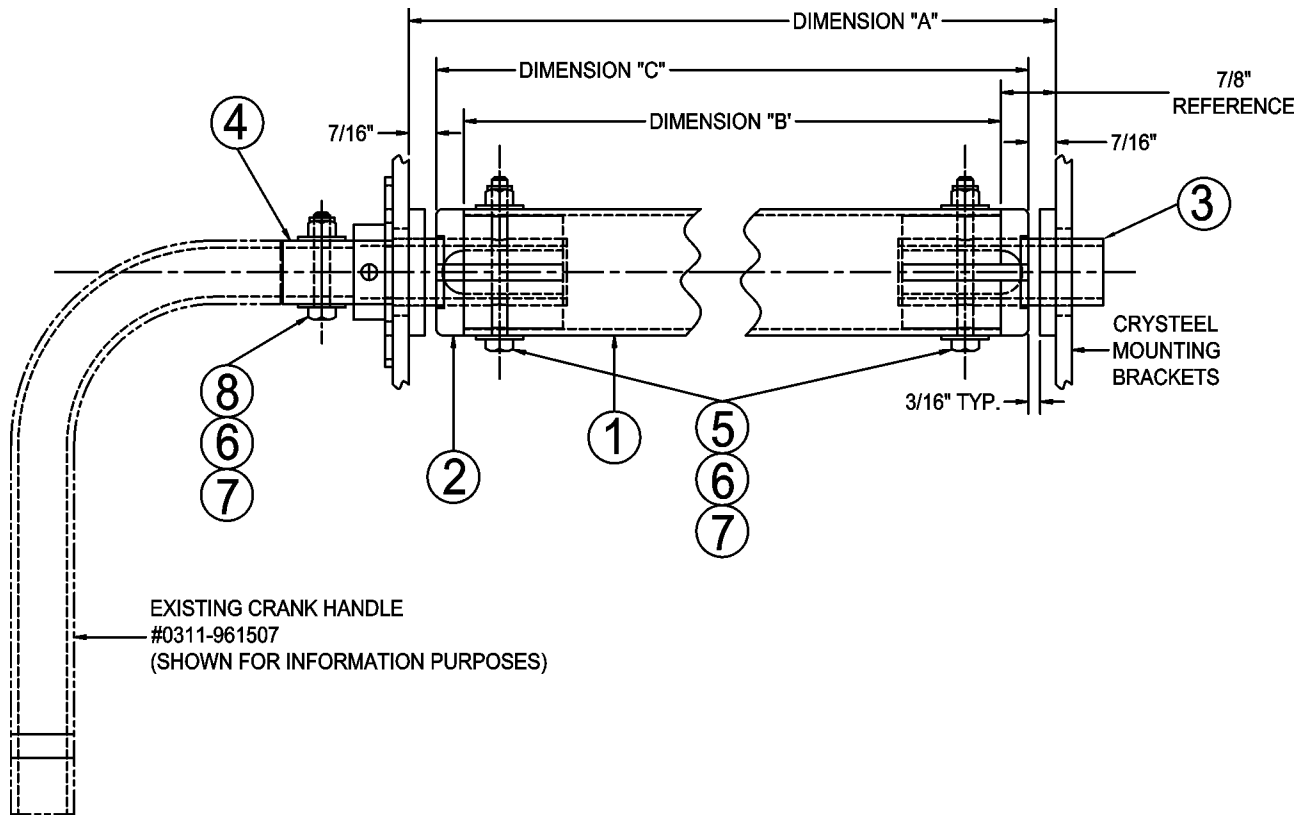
DIMENSION "A"

DIMENSION "C"

7/8"
REFERENCE

DIMENSION "B'

7/16"

7/16"

4

3

CRYSTEEL
MOUNTING
BRACKETS

8
6
7

2

1

5
6
7

3/16" TYP.

EXISTING CRANK HANDLE
#0311-961507
(SHOWN FOR INFORMATION PURPOSES)